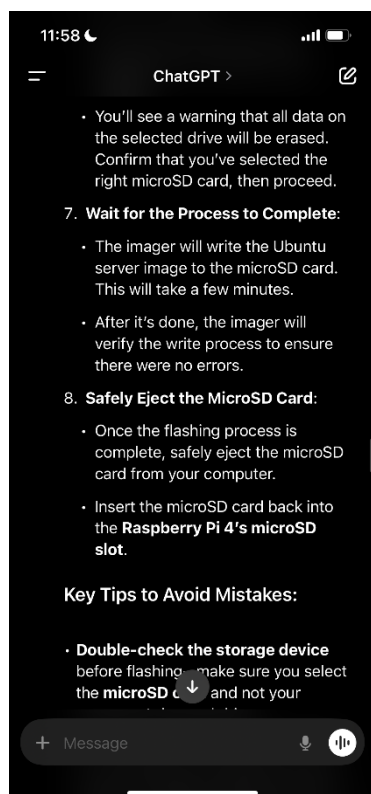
11:58

ChatGPT >

• You'll see a warning that all data on the selected drive will be erased. Confirm that you've selected the right microSD card, then proceed.

7. **Wait for the Process to Complete**:

• The imager will write the Ubuntu server image to the microSD card. This will take a few minutes.

• After it's done, the imager will verify the write process to ensure there were no errors.

8. **Safely Eject the MicroSD Card**:

• Once the flashing process is complete, safely eject the microSD card from your computer.

• Insert the microSD card back into the **Raspberry Pi 4's microSD slot**.

Key Tips to Avoid Mistakes:

• **Double-check the storage device** before flashing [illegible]make sure you select the **microSD** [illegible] and not your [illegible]

+ Message